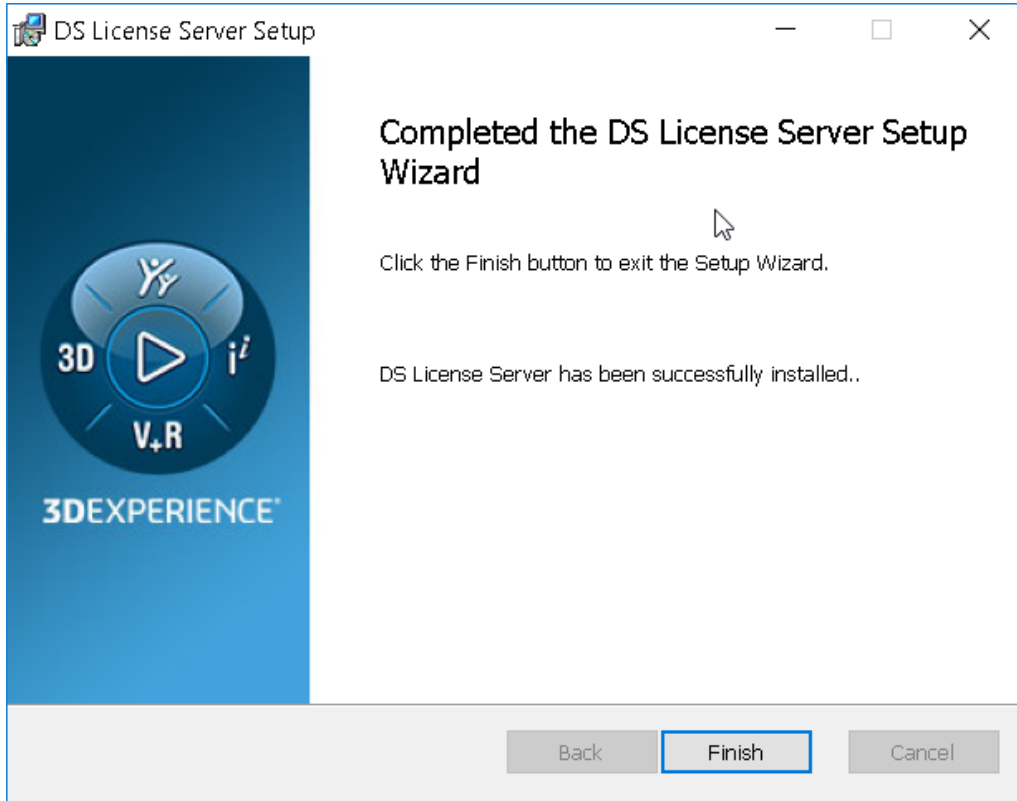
DS License Server Setup

3D
$i^i$
$V_+R$
3DEXPERIENCE®

Completed the DS License Server Setup Wizard

Click the Finish button to exit the Setup Wizard.

DS License Server has been successfully installed..

Back Finish Cancel